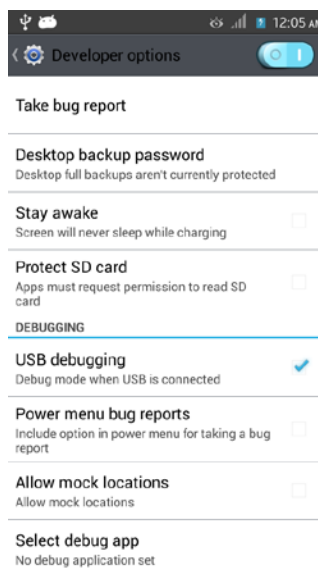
12:05 AM

Developer options

Take bug report

Desktop backup password
Desktop full backups aren't currently protected

Stay awake
Screen will never sleep while charging

Protect SD card
Apps must request permission to read SD card

DEBUGGING

USB debugging
Debug mode when USB is connected

Power menu bug reports
Include option in power menu for taking a bug report

Allow mock locations
Allow mock locations

Select debug app
No debug application set